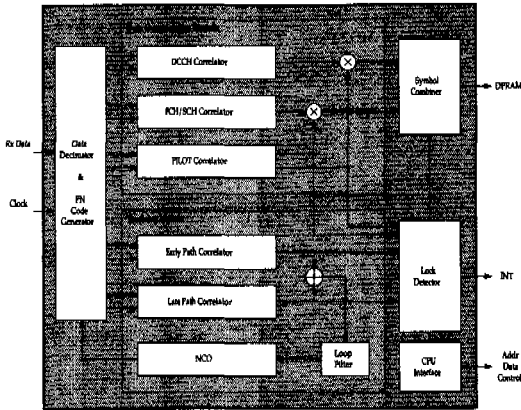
DCCH Correlator

FCH/SCH Correlator

PILOT Correlator

Rx Data

Clock

Data Decimator & PN Code Generator

Early Path Correlator

Late Path Correlator

NCO

Loop Filter

Symbol Combiner

DPRAM

Lock Detector

INT

CPU Interface

Addr Data Control